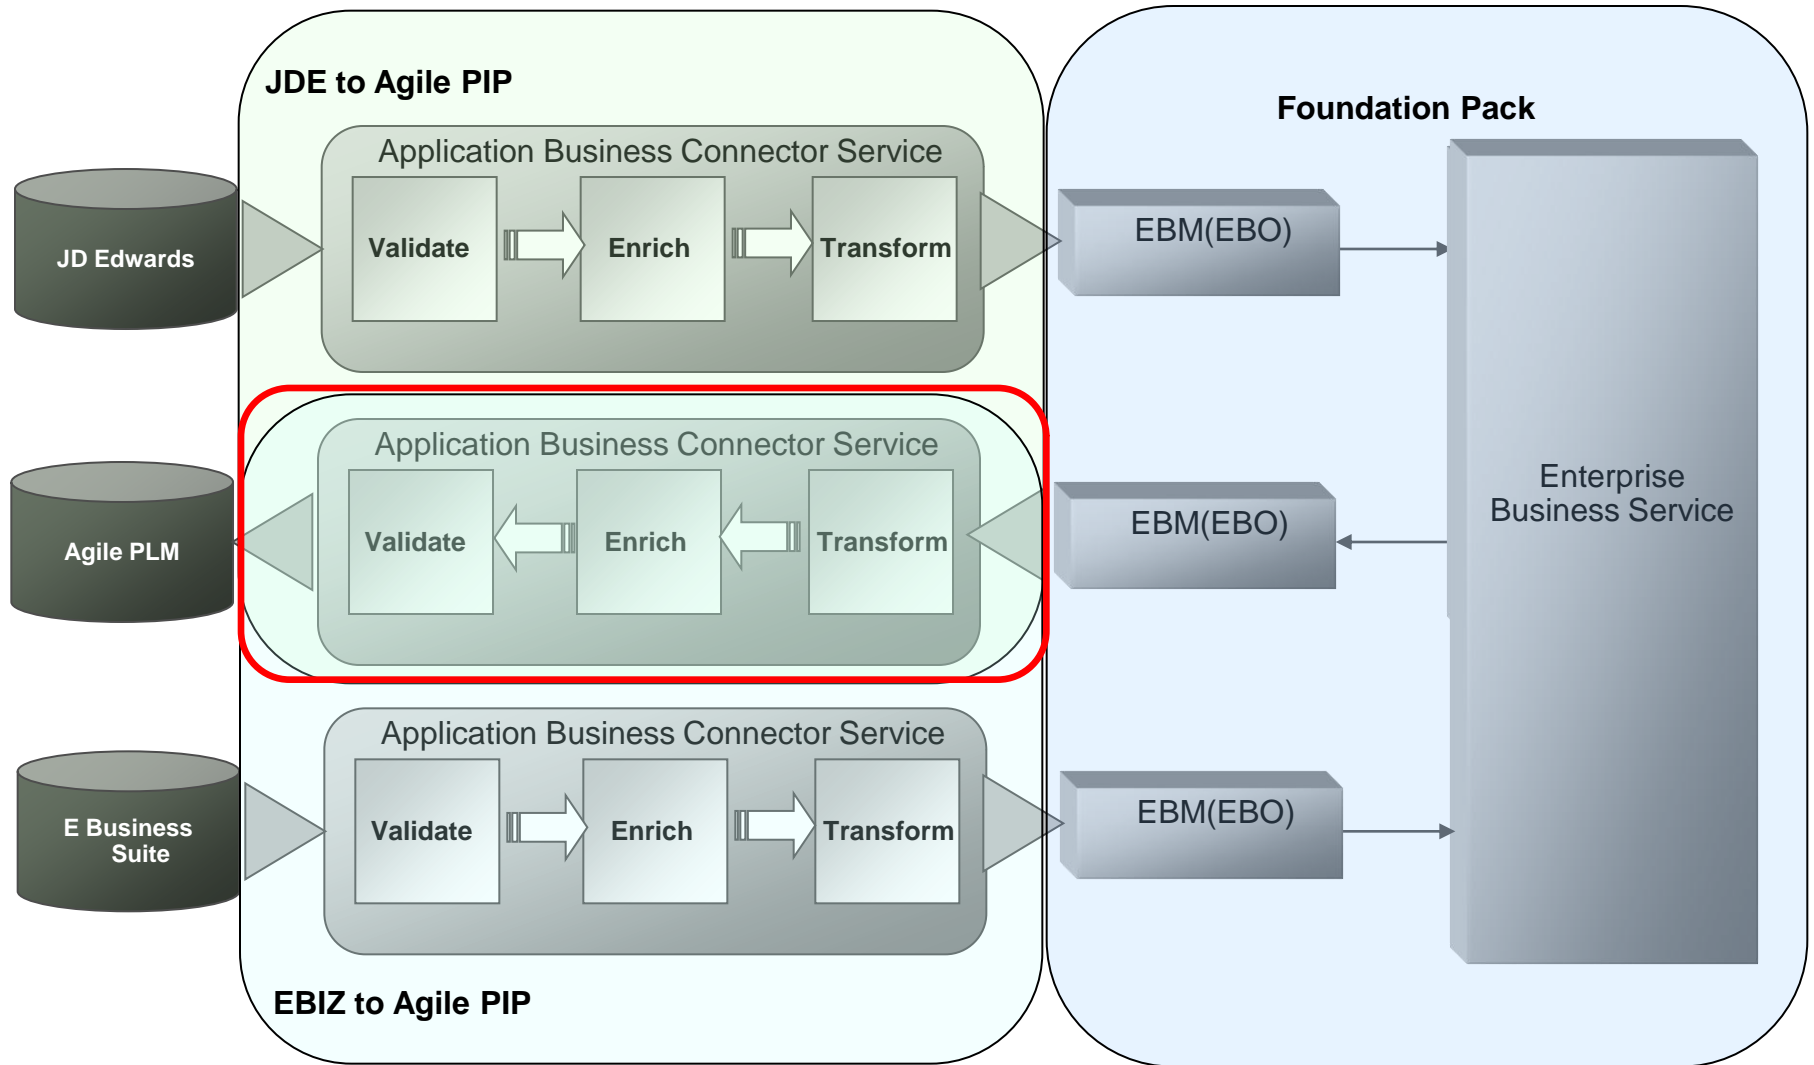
JDE to Agile PIP

Foundation Pack

JD Edwards

Application Business Connector Service

Validate

Enrich

Transform

EBM(EBO)

Agile PLM

Application Business Connector Service

Validate

Enrich

Transform

EBM(EBO)

Enterprise Business Service

E Business Suite

Application Business Connector Service

Validate

Enrich

Transform

EBM(EBO)

EBIZ to Agile PIP